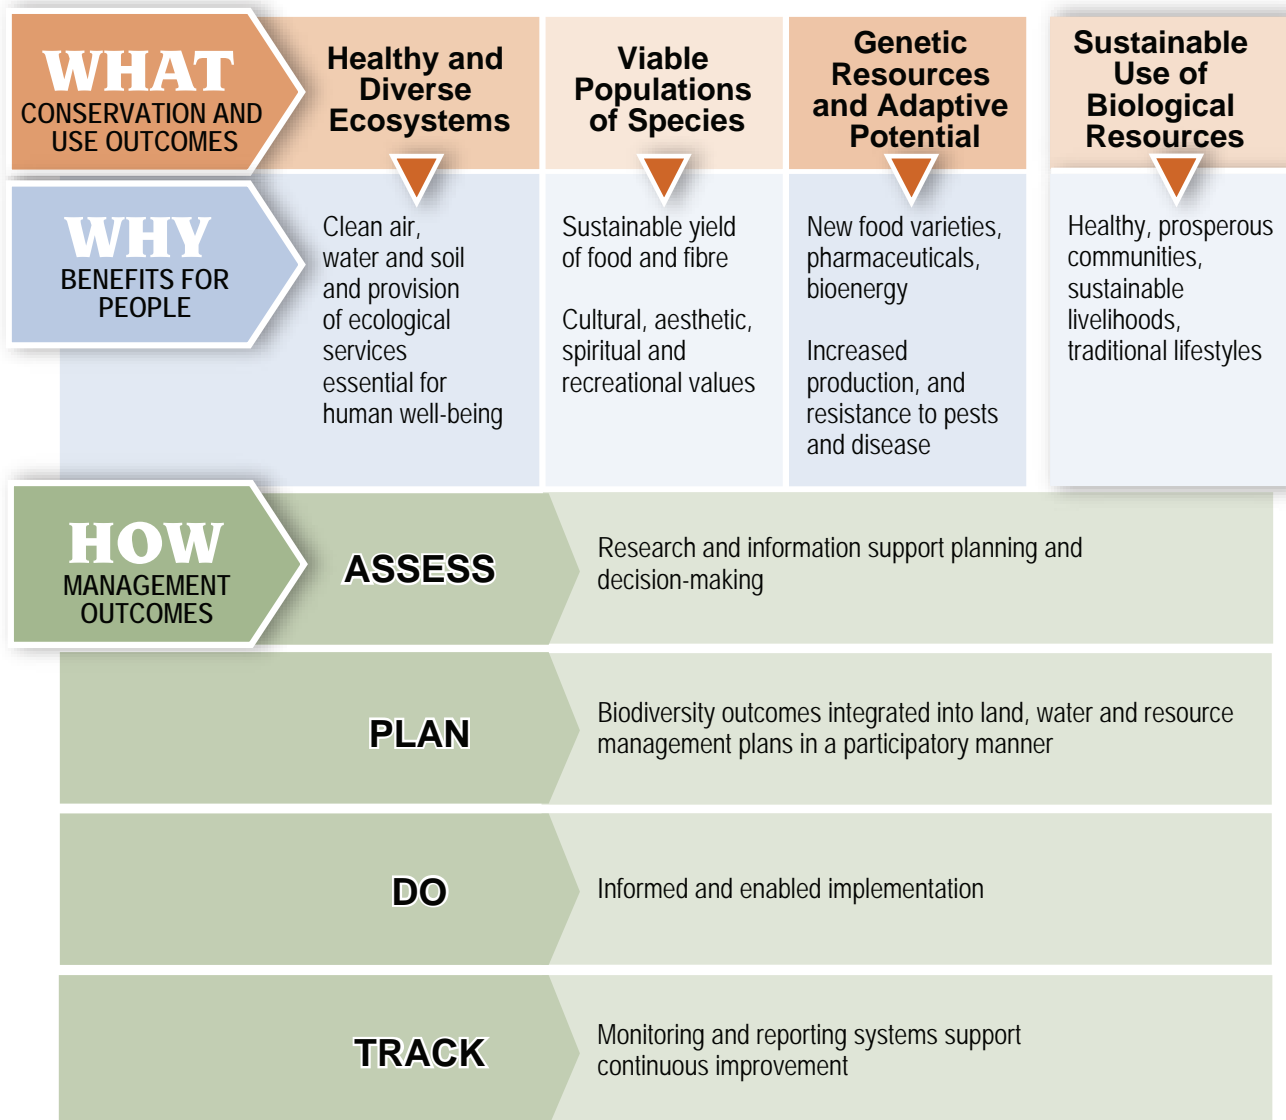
WHAT
CONSERVATION AND USE OUTCOMES

Healthy and Diverse Ecosystems

Viable Populations of Species

Genetic Resources and Adaptive Potential

Sustainable Use of Biological Resources

WHY
BENEFITS FOR PEOPLE

Clean air, water and soil and provision of ecological services essential for human well-being

Sustainable yield of food and fibre

Cultural, aesthetic, spiritual and recreational values

New food varieties, pharmaceuticals, bioenergy

Increased production, and resistance to pests and disease

Healthy, prosperous communities, sustainable livelihoods, traditional lifestyles

HOW
MANAGEMENT OUTCOMES

ASSESS

Research and information support planning and decision-making

PLAN

Biodiversity outcomes integrated into land, water and resource management plans in a participatory manner

DO

Informed and enabled implementation

TRACK

Monitoring and reporting systems support continuous improvement